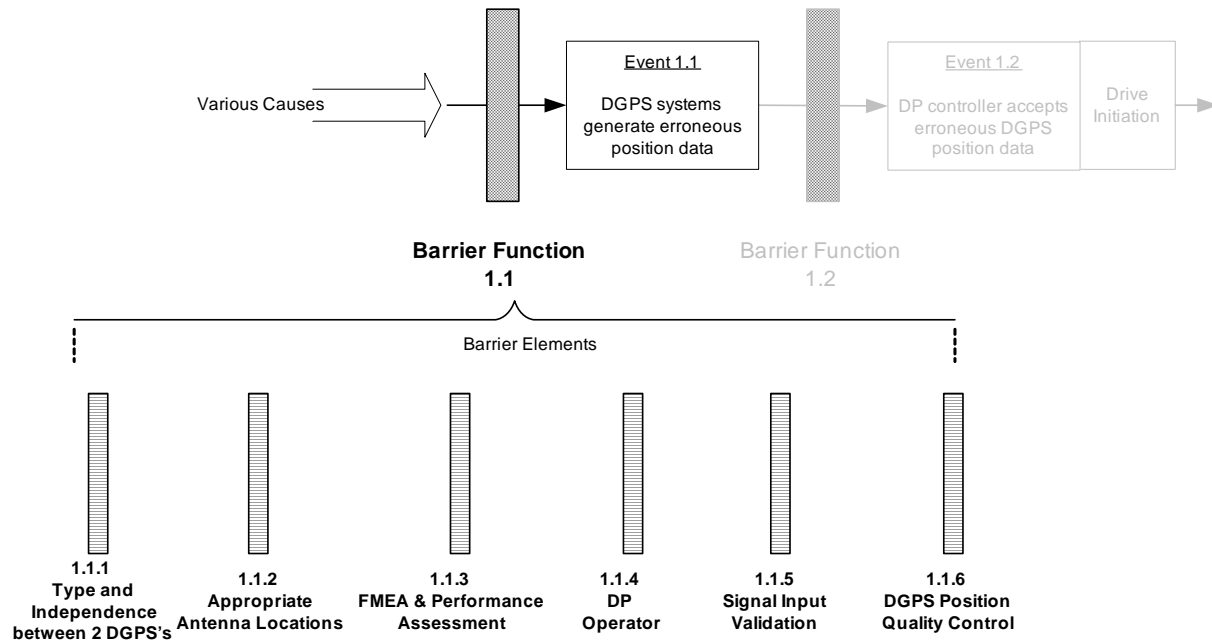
Various Causes

Event 1.1

DGPS systems generate erroneous position data

Event 1.2

DP controller accepts erroneous DGPS position data

Drive Initiation

Barrier Function 1.1

Barrier Function 1.2

Barrier Elements

1.1.1 Type and Independence between 2 DGPS's

1.1.2 Appropriate Antenna Locations

1.1.3 FMEA & Performance Assessment

1.1.4 DP Operator

1.1.5 Signal Input Validation

1.1.6 DGPS Position Quality Control